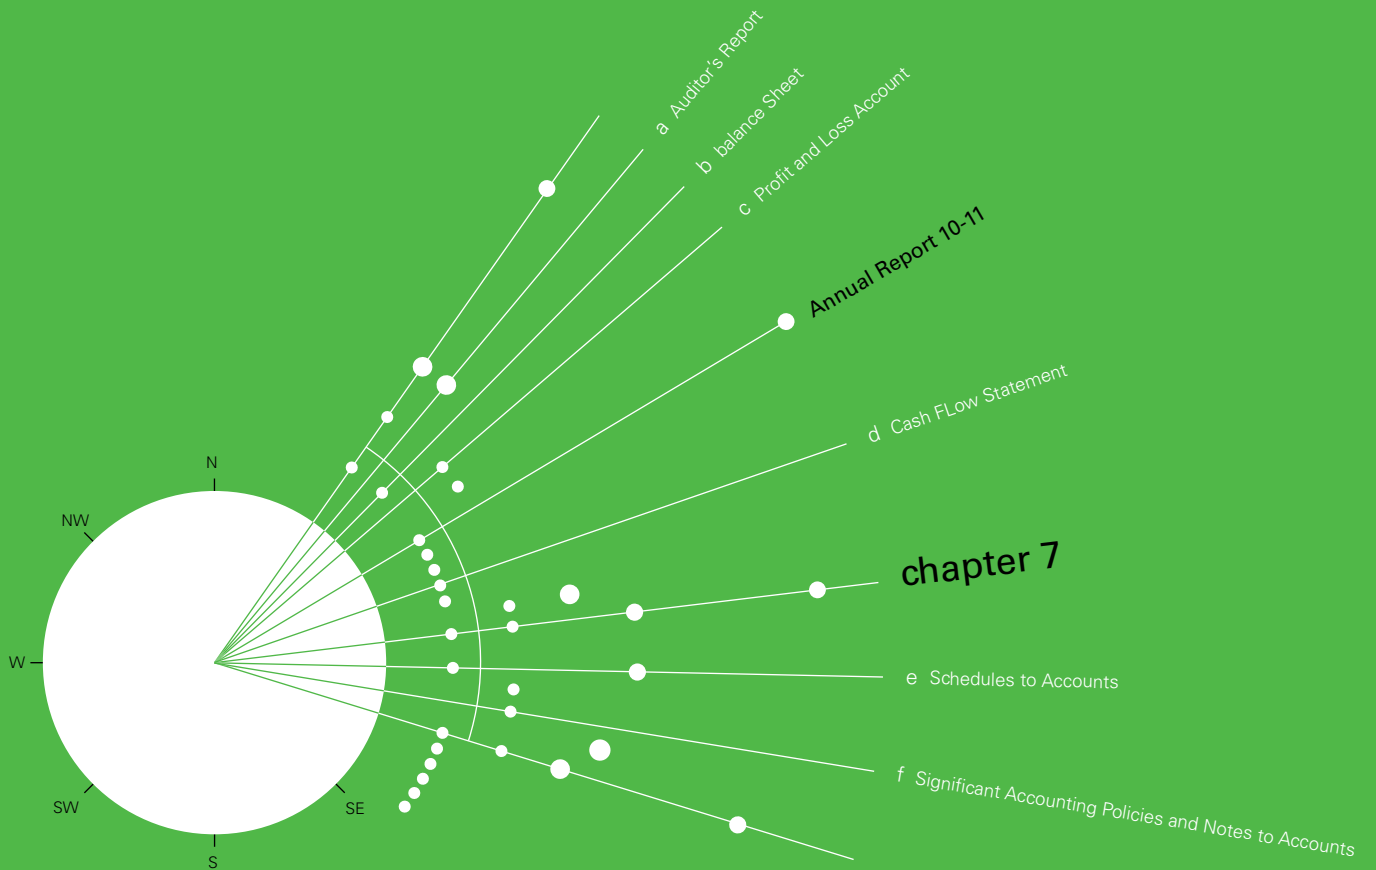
a Auditor's Report
b balance Sheet
c Profit and Loss Account
Annual Report 10-11
d Cash FLow Statement
chapter 7
e Schedules to Accounts
f Significant Accounting Policies and Notes to Accounts

N
NW
W
SW
S
SE